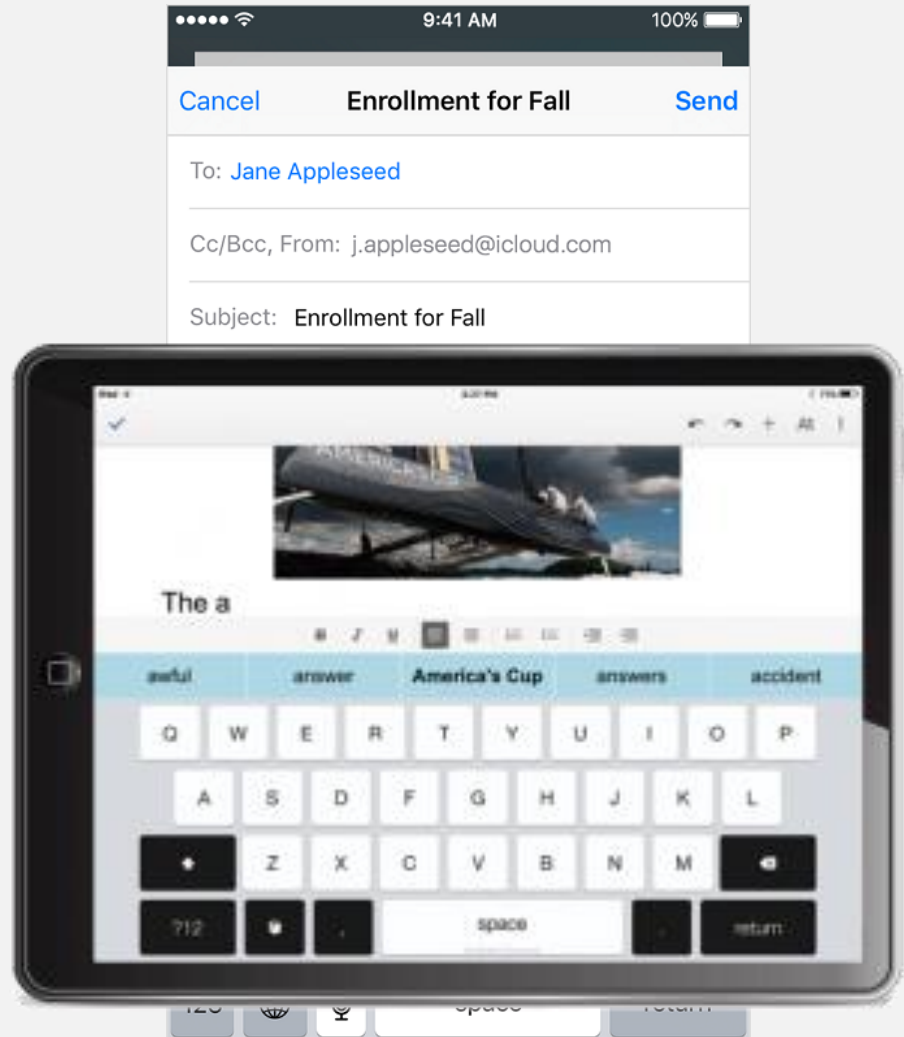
9:41 AM
100%

Cancel
Enrollment for Fall
Send

To: Jane Appleseed

Cc/Bcc, From: j.appleseed@icloud.com

Subject: Enrollment for Fall

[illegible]

AMERICA'S

The a

awful
answer
America's Cup
answers
accident

Q W E R T Y U I O P
A S D F G H J K L
Z X C V B N M
?12
,
space
.
return

123
space
return